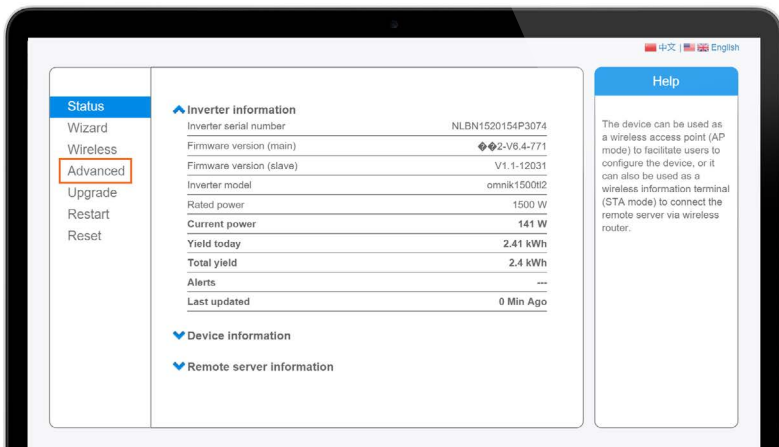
中文 | English

Status
Wizard
Wireless
Advanced
Upgrade
Restart
Reset

Inverter information

| | |
|---|---|
| Inverter serial number | NLBN1520154P3074 |
| Firmware version (main) | ��2-V6.4-771 |
| Firmware version (slave) | V1.1-12031 |
| Inverter model | omnik1500tl2 |
| Rated power | 1500 W |
| Current power | 141 W |
| Yield today | 2.41 kWh |
| Total yield | 2.4 kWh |
| Alerts | --- |
| Last updated | 0 Min Ago |

Device information

Remote server information

Help

The device can be used as a wireless access point (AP mode) to facilitate users to configure the device, or it can also be used as a wireless information terminal (STA mode) to connect the remote server via wireless router.